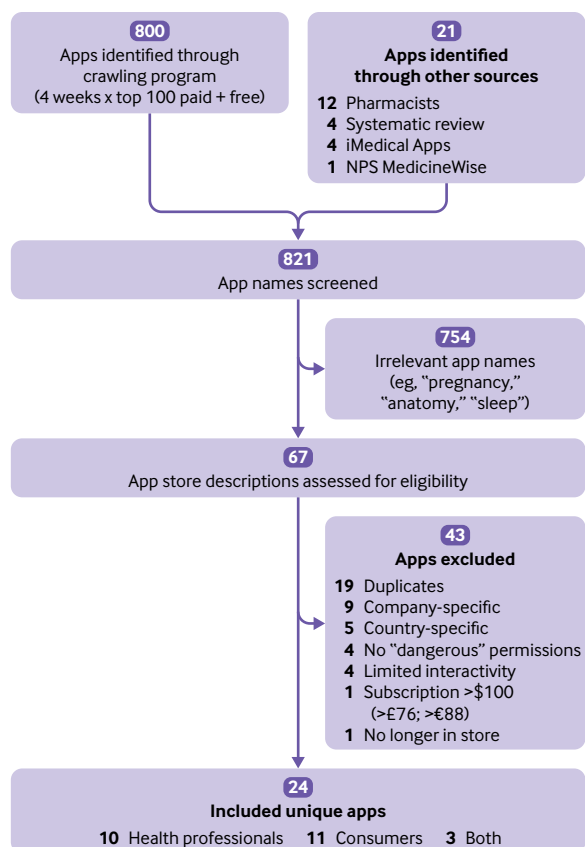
800
Apps identified through crawling program (4 weeks x top 100 paid + free)

21
Apps identified through other sources
12 Pharmacists
4 Systematic review
4 iMedical Apps
1 NPS MedicineWise

821
App names screened

754
Irrelevant app names (eg, "pregnancy," "anatomy," "sleep")

67
App store descriptions assessed for eligibility

43
Apps excluded
19 Duplicates
9 Company-specific
5 Country-specific
4 No "dangerous" permissions
4 Limited interactivity
1 Subscription >$100 (>£76; >€88)
1 No longer in store

24
Included unique apps
10 Health professionals 11 Consumers 3 Both